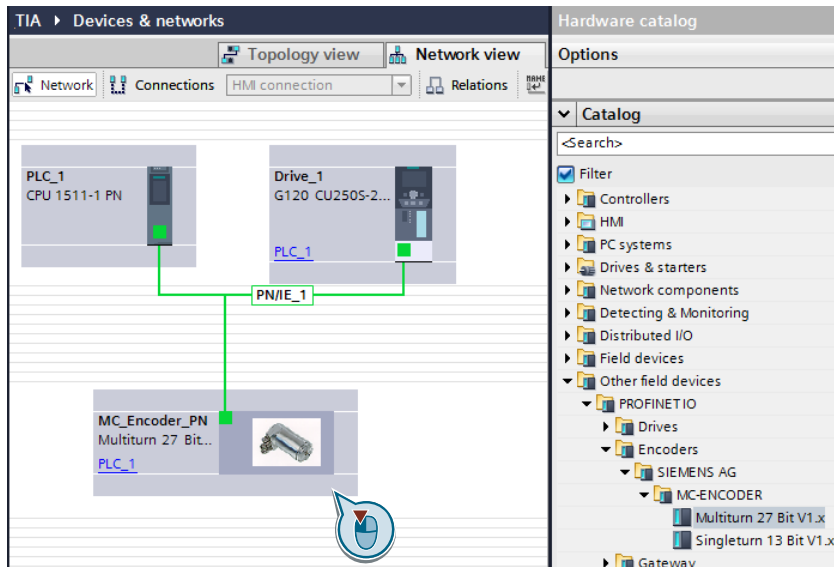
TIA ▸ Devices & networks

Topology view | Network view

Network | Connections | HMI connection | Relations

PLC_1
CPU 1511-1 PN

Drive_1
G120 CU250S-2...
PLC_1

PN/IE_1

MC_Encoder_PN
Multiturn 27 Bit...
PLC_1

Hardware catalog

Options

Catalog

<Search>

Filter

Controllers
HMI
PC systems
Drives & starters
Network components
Detecting & Monitoring
Distributed I/O
Field devices
Other field devices
PROFINET IO
Drives
Encoders
SIEMENS AG
MC-ENCODER
Multiturn 27 Bit V1.x
Singleturn 13 Bit V1.x
Gateway